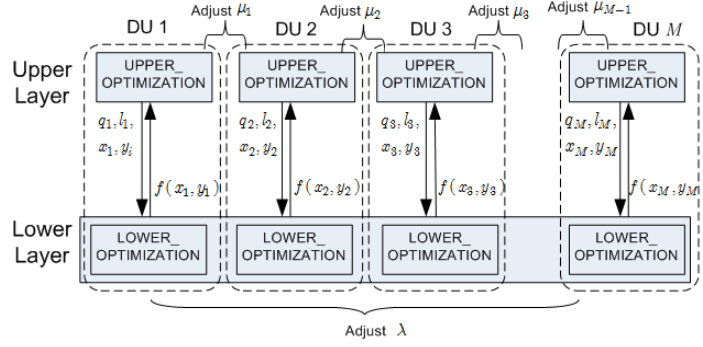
Adjust $\mu_1$ Adjust $\mu_2$ Adjust $\mu_3$ Adjust $\mu_{M-1}$

DU 1 DU 2 DU 3 DU $M$

Upper Layer

UPPER_ OPTIMIZATION

UPPER_ OPTIMIZATION

UPPER_ OPTIMIZATION

UPPER_ OPTIMIZATION

$q_1, l_1,$ $x_1, y_i$

$f(x_1, y_1)$

$q_2, l_2,$ $x_2, y_2$

$f(x_2, y_2)$

$q_3, l_3,$ $x_3, y_3$

$f(x_3, y_3)$

$q_M, l_M,$ $x_M, y_M$

$f(x_M, y_M)$

Lower Layer

LOWER_ OPTIMIZATION

LOWER_ OPTIMIZATION

LOWER_ OPTIMIZATION

LOWER_ OPTIMIZATION

Adjust $\lambda$